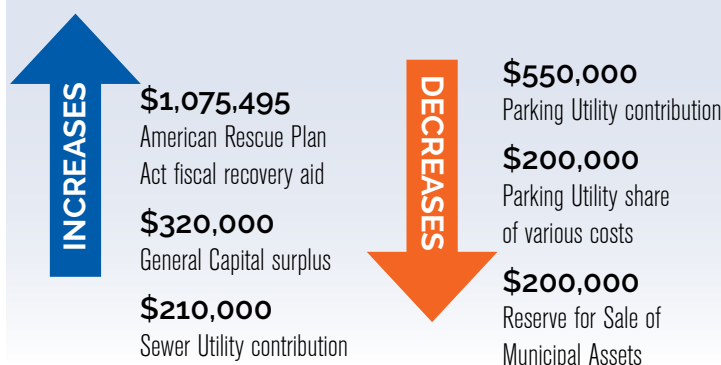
INCREASES

$1,075,495
American Rescue Plan Act fiscal recovery aid

$320,000
General Capital surplus

$210,000
Sewer Utility contribution

DECREASES

$550,000
Parking Utility contribution

$200,000
Parking Utility share of various costs

$200,000
Reserve for Sale of Municipal Assets